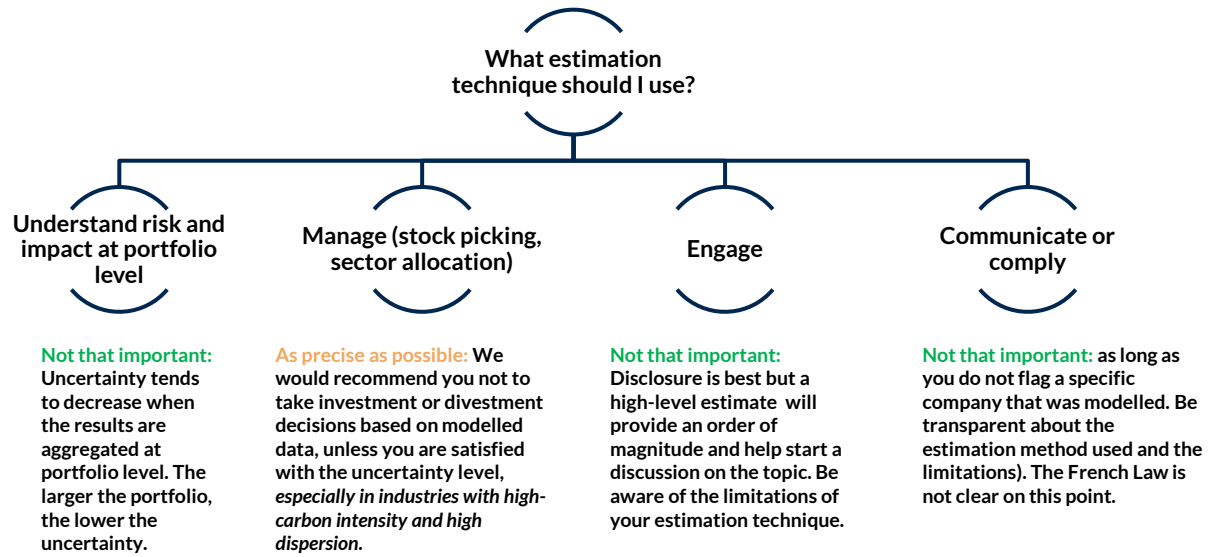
What estimation technique should I use?

Understand risk and impact at portfolio level

Manage (stock picking, sector allocation)

Engage

Communicate or comply

Not that important: Uncertainty tends to decrease when the results are aggregated at portfolio level. The larger the portfolio, the lower the uncertainty.

As precise as possible: We would recommend you not to take investment or divestment decisions based on modelled data, unless you are satisfied with the uncertainty level, *especially in industries with high-carbon intensity and high dispersion.*

Not that important: Disclosure is best but a high-level estimate will provide an order of magnitude and help start a discussion on the topic. Be aware of the limitations of your estimation technique.

Not that important: as long as you do not flag a specific company that was modelled. Be transparent about the estimation method used and the limitations). The French Law is not clear on this point.